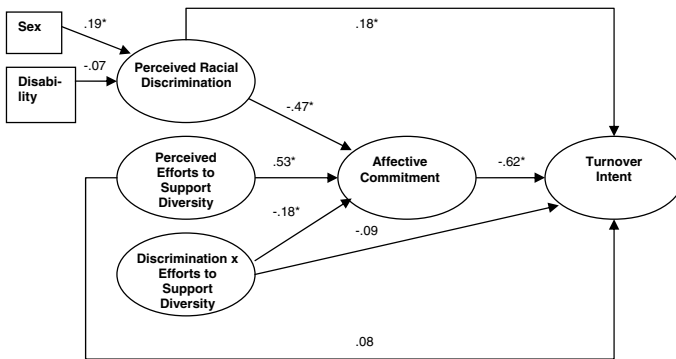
Sex

.19*

.18*

Disability

-.07

Perceived Racial Discrimination

-.47*

Perceived Efforts to Support Diversity

.53*

Affective Commitment

-.62*

Turnover Intent

-.18*

-.09

Discrimination x Efforts to Support Diversity

.08